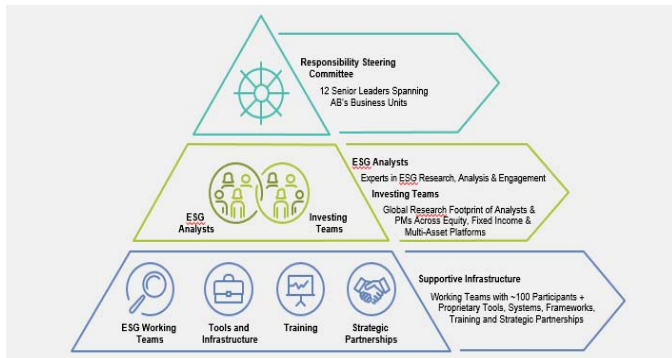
Responsibility Steering Committee

12 Senior Leaders Spanning AB's Business Units

ESG Analysts

Investing Teams

ESG Analysts

Experts in ESG Research, Analysis & Engagement

Investing Teams

Global Research Footprint of Analysts & PMs Across Equity, Fixed Income & Multi-Asset Platforms

ESG Working Teams

Tools and Infrastructure

Training

Strategic Partnerships

Supportive Infrastructure

Working Teams with ~100 Participants + Proprietary Tools, Systems, Frameworks, Training and Strategic Partnerships